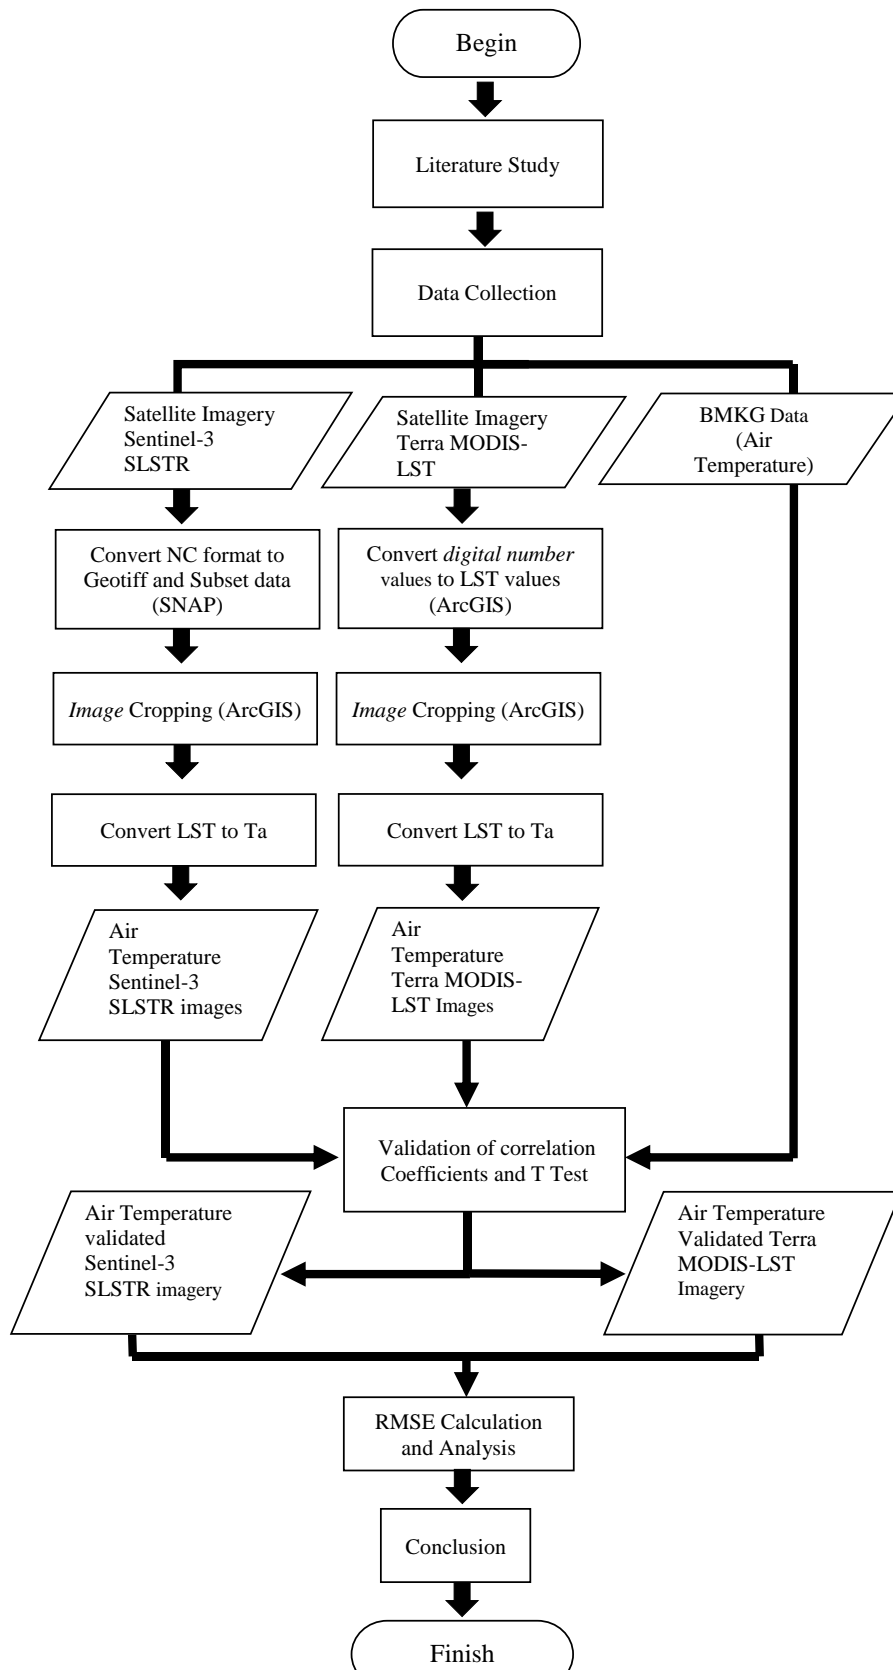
Begin

Literature Study

Data Collection

Satellite Imagery Sentinel-3 SLSTR

Satellite Imagery Terra MODIS-LST

BMKG Data (Air Temperature)

Convert NC format to Geotiff and Subset data (SNAP)

Convert digital number values to LST values (ArcGIS)

Image Cropping (ArcGIS)

Image Cropping (ArcGIS)

Convert LST to Ta

Convert LST to Ta

Air Temperature Sentinel-3 SLSTR images

Air Temperature Terra MODIS-LST Images

Validation of correlation Coefficients and T Test

Air Temperature validated Sentinel-3 SLSTR imagery

Air Temperature Validated Terra MODIS-LST Imagery

RMSE Calculation and Analysis

Conclusion

Finish